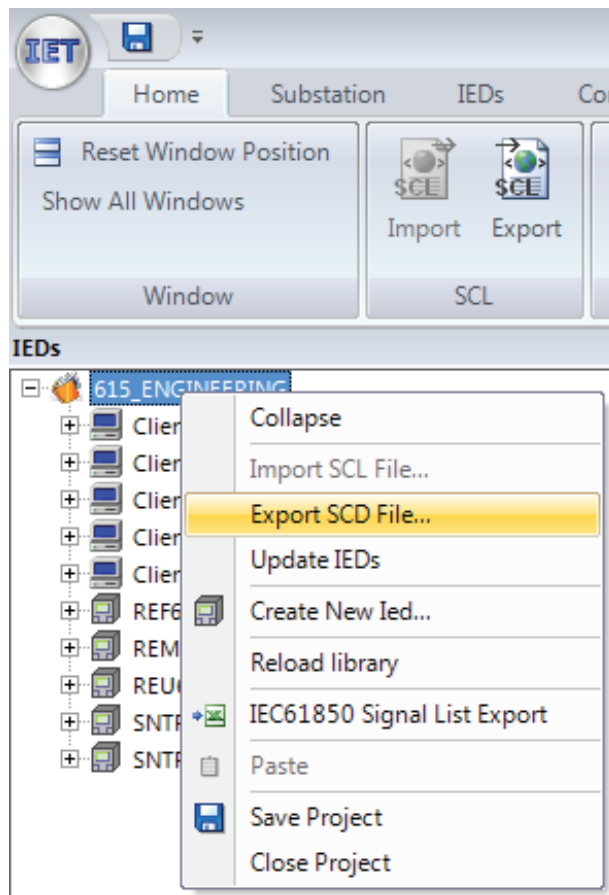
IET

Home Substation IEDs Co

Reset Window Position

Show All Windows

SCL Import

SCL Export

Window

SCL

IEDs

615_ENGINEERING

Clier

Clier

Clier

Clier

Clier

REF6

REM

REU

SNTF

SNTF

Collapse

Import SCL File...

Export SCD File...

Update IEDs

Create New Ied...

Reload library

IEC61850 Signal List Export

Paste

Save Project

Close Project